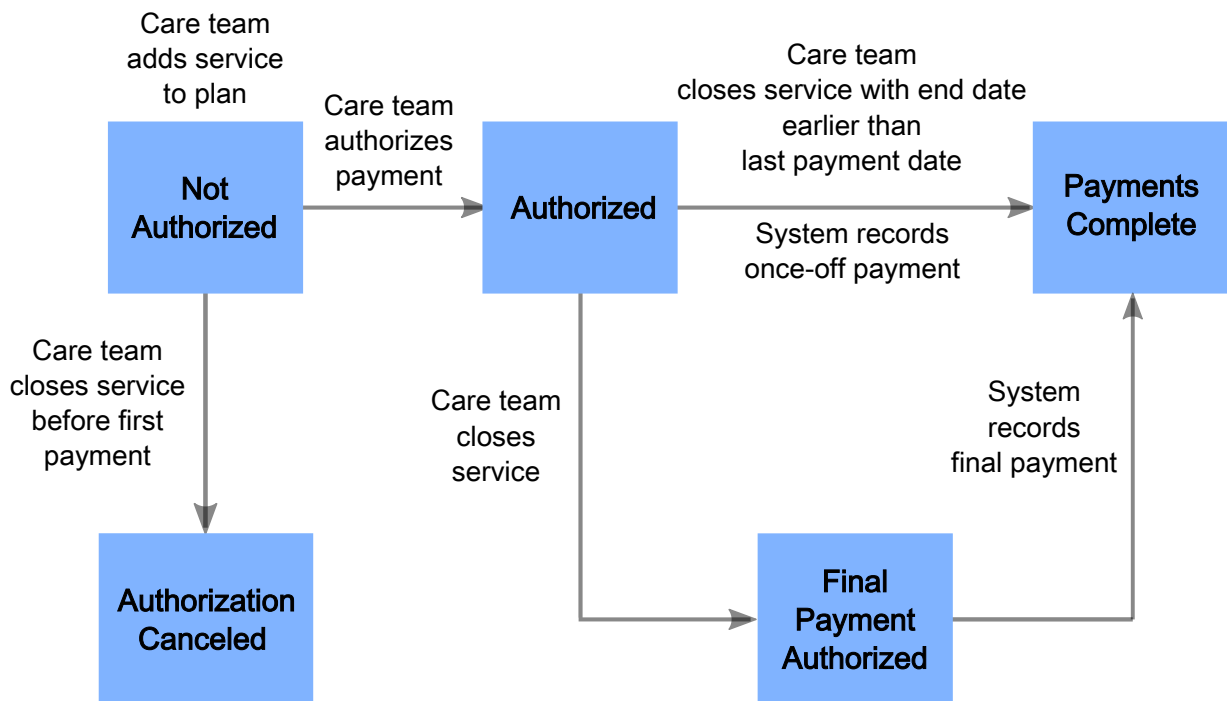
Care team adds service to plan

Not Authorized

Care team authorizes payment

Authorized

Care team closes service with end date earlier than last payment date

System records once-off payment

Payments Complete

Care team closes service before first payment

Authorization Canceled

Care team closes service

System records final payment

Final Payment Authorized